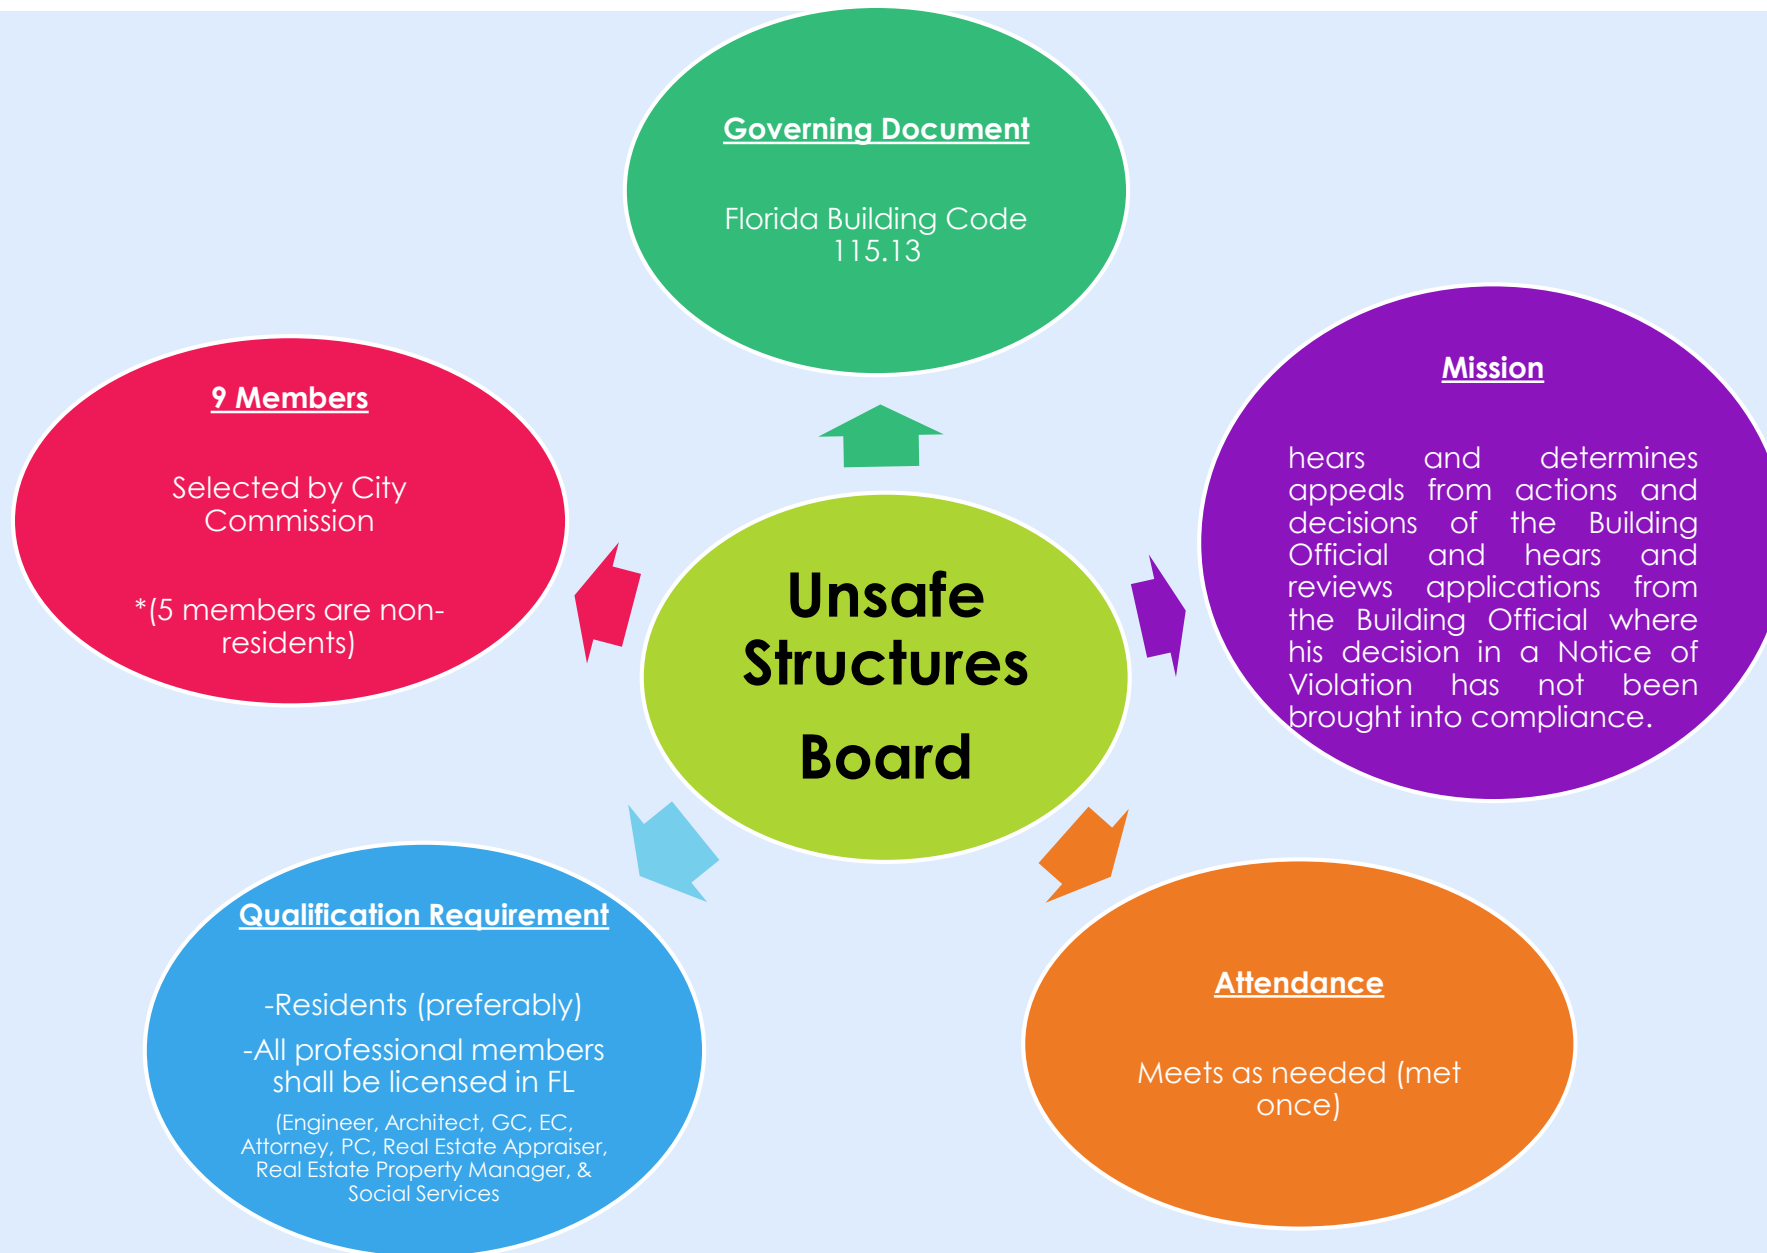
Governing Document

Florida Building Code 115.13

9 Members

Selected by City Commission

*(5 members are non-residents)

Unsafe Structures Board

Mission

hears and determines appeals from actions and decisions of the Building Official and hears and reviews applications from the Building Official where his decision in a Notice of Violation has not been brought into compliance.

Qualification Requirement

-Residents (preferably)

-All professional members shall be licensed in FL

(Engineer, Architect, GC, EC, Attorney, PC, Real Estate Appraiser, Real Estate Property Manager, & Social Services

Attendance

Meets as needed (met once)